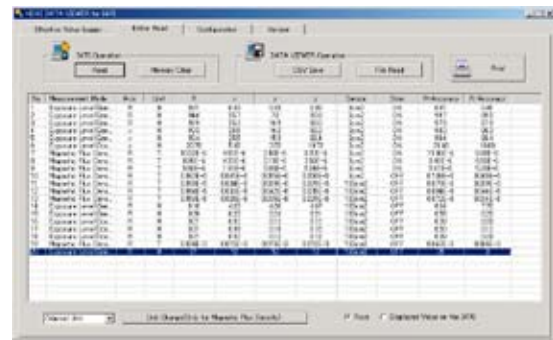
NEMO DATA VIEWER for SATE

Effective Value Suggest | Online Read | Configuration | Version

SATE Operation
Read | Memory Clear

DATA VIEWER Operation
CSV Save | File Read

Print

| No | Measurement Mode | Axis | Unit | X | Y | Z | XYZ | Sensor | Store | Pt Accuracy | Pt Accuracy |
|---|---|---|---|---|---|---|---|---|---|---|---|
| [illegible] | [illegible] | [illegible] | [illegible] | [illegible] | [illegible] | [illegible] | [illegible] | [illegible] | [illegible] | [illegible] | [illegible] |

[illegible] | Unit Change(Only for Magnetic Flux Density) | Print | Displayed Value on the SATE